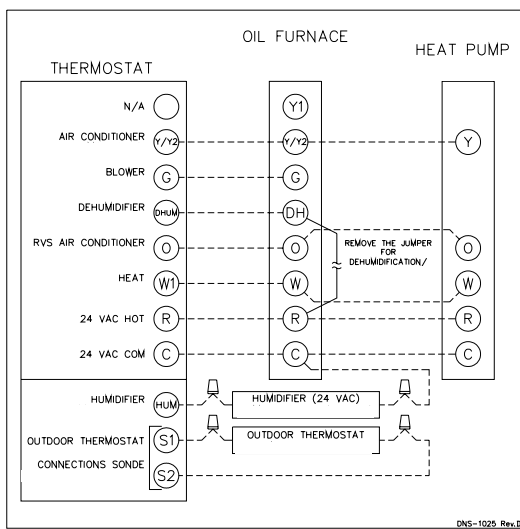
OIL FURNACE

HEAT PUMP

THERMOSTAT

N/A
AIR CONDITIONER
BLOWER
DEHUMIDIFIER
RVS AIR CONDITIONER
HEAT
24 VAC HOT
24 VAC COM

Y/Y2
G
DHUM
O
W1
R
C

Y1
Y/Y2
G
DH
O
W
R
C

REMOVE THE JUMPER FOR DEHUMIDIFICATION/

Y
O
W
R
C

HUMIDIFIER
HUM
HUMIDIFIER (24 VAC)

OUTDOOR THERMOSTAT
CONNECTIONS SONDE
S1
S2
OUTDOOR THERMOSTAT

DNS-1025 Rev.D